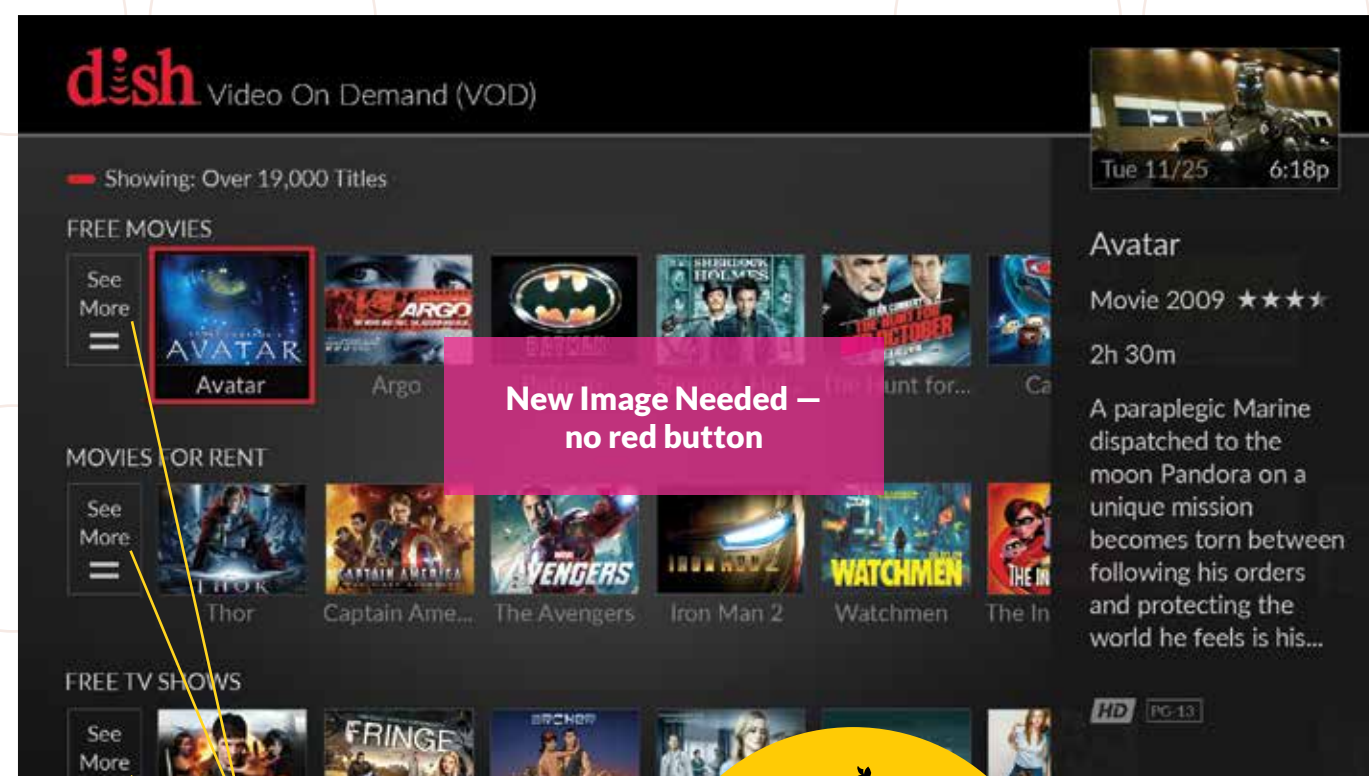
dish Video On Demand (VOD)

Showing: Over 19,000 Titles

FREE MOVIES

See More

AVATAR
Avatar

ARGO
Argo

SHERLOCK HOLMES

THE HUNT FOR RED OCTOBER
The Hunt for...

Ca

New Image Needed — no red button

MOVIES FOR RENT

See More

THOR
Thor

CAPTAIN AMERICA
Captain Ame...

AVENGERS
The Avengers

IRON MAN 2
Iron Man 2

WATCHMEN
Watchmen

THE IN
The In

FREE TV SHOWS

See More

FRINGE

ARCHER

Tue 11/25 6:18p

Avatar

Movie 2009 ★★★

2h 30m

A paraplegic Marine dispatched to the moon Pandora on a unique mission becomes torn between following his orders and protecting the world he feels is his...

HD PG-13